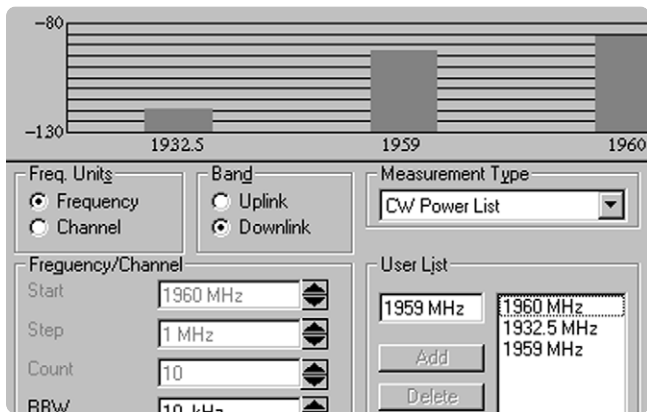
–80

–130

1932.5

1959

1960

Freq. Units
Frequency
Channel

Band
Uplink
Downlink

Measurement Type
CW Power List

Frequency/Channel
Start 1960 MHz
Step 1 MHz
Count 10
RBW 10 kHz

User List
1959 MHz
Add
Delete
1960 MHz
1932.5 MHz
1959 MHz